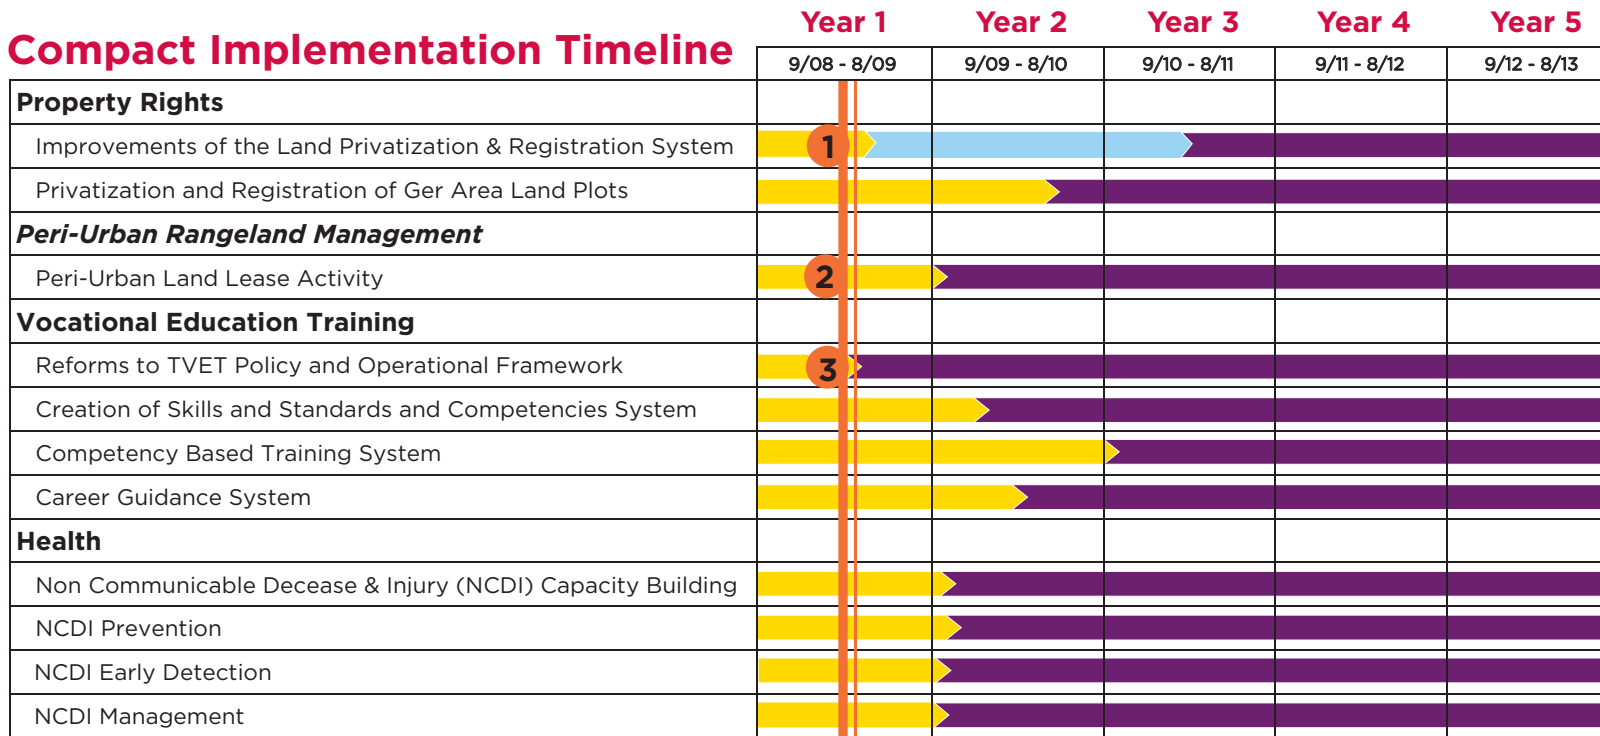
Compact Implementation Timeline

| | Year 1 | Year 2 | Year 3 | Year 4 | Year 5 |
|---|---|---|---|---|---|
| | 9/08 - 8/09 | 9/09 - 8/10 | 9/10 - 8/11 | 9/11 - 8/12 | 9/12 - 8/13 |
| **Property Rights** | | | | | |
| Improvements of the Land Privatization & Registration System | 1 | | | | |
| Privatization and Registration of Ger Area Land Plots | | | | | |
| ***Peri-Urban Rangeland Management*** | | | | | |
| Peri-Urban Land Lease Activity | 2 | | | | |
| **Vocational Education Training** | | | | | |
| Reforms to TVET Policy and Operational Framework | 3 | | | | |
| Creation of Skills and Standards and Competencies System | | | | | |
| Competency Based Training System | | | | | |
| Career Guidance System | | | | | |
| **Health** | | | | | |
| Non Communicable Decease & Injury (NCDI) Capacity Building | | | | | |
| NCDI Prevention | | | | | |
| NCDI Early Detection | | | | | |
| NCDI Management | | | | | |